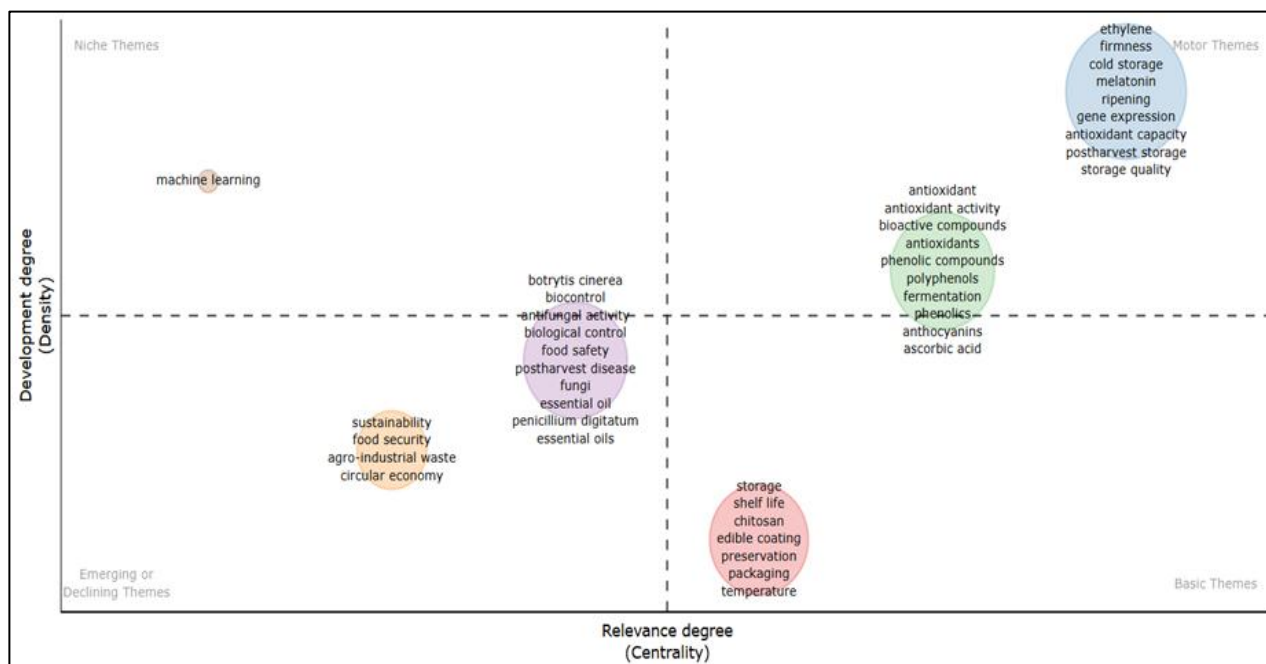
Niche Themes

Motor Themes

ethylene
firmness
cold storage
melatonin
ripening
gene expression
antioxidant capacity
postharvest storage
storage quality

machine learning

antioxidant
antioxidant activity
bioactive compounds
antioxidants
phenolic compounds
polyphenols
fermentation
phenolics
anthocyanins
ascorbic acid

botrytis cinerea
biocontrol
antifungal activity
biological control
food safety
postharvest disease
fungi
essential oil
penicillium digitatum
essential oils

sustainability
food security
agro-industrial waste
circular economy

storage
shelf life
chitosan
edible coating
preservation
packaging
temperature

Emerging or Declining Themes

Basic Themes

Development degree (Density)

Relevance degree (Centrality)